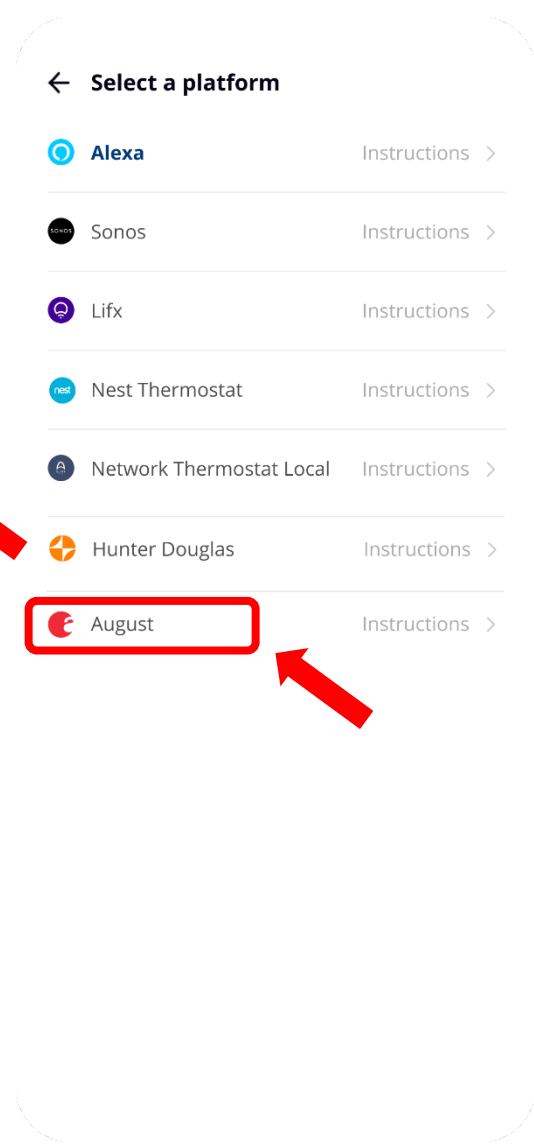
Select a platform

Alexa Instructions

SONOS Sonos Instructions

Lifx Instructions

nest Nest Thermostat Instructions

Network Thermostat Local Instructions

Hunter Douglas Instructions

August Instructions